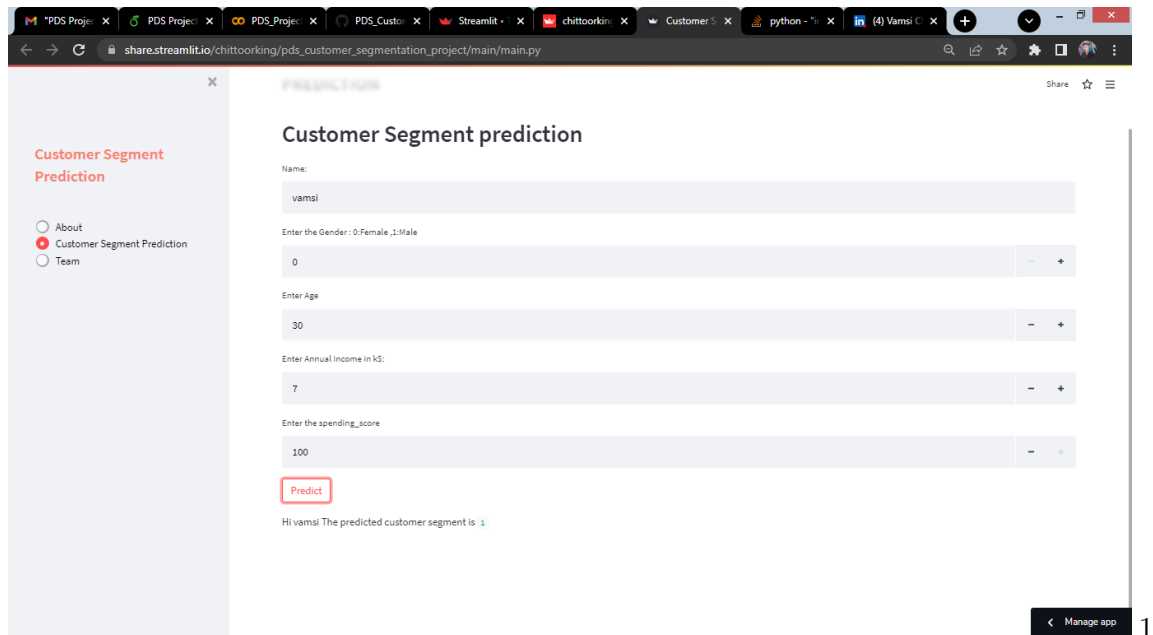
"PDS Projec ×
PDS Projec ×
PDS_Projec ×
PDS_Custo ×
Streamlit · ×
chittoorkin ×
Customer S ×
python - "i ×
(4) Vamsi C ×

share.streamlit.io/chittoorking/pds_customer_segmentation_project/main/main.py

×

PREDICTION

Share ☆ ≡

Customer Segment Prediction

About
Customer Segment Prediction
Team

Customer Segment prediction

Name:

vamsi

Enter the Gender : 0:Female ,1:Male

0

− +

Enter Age

30

− +

Enter Annual Income in k$:

7

− +

Enter the spending_score

100

− +

Predict

Hi vamsi The predicted customer segment is 1

Manage app

1